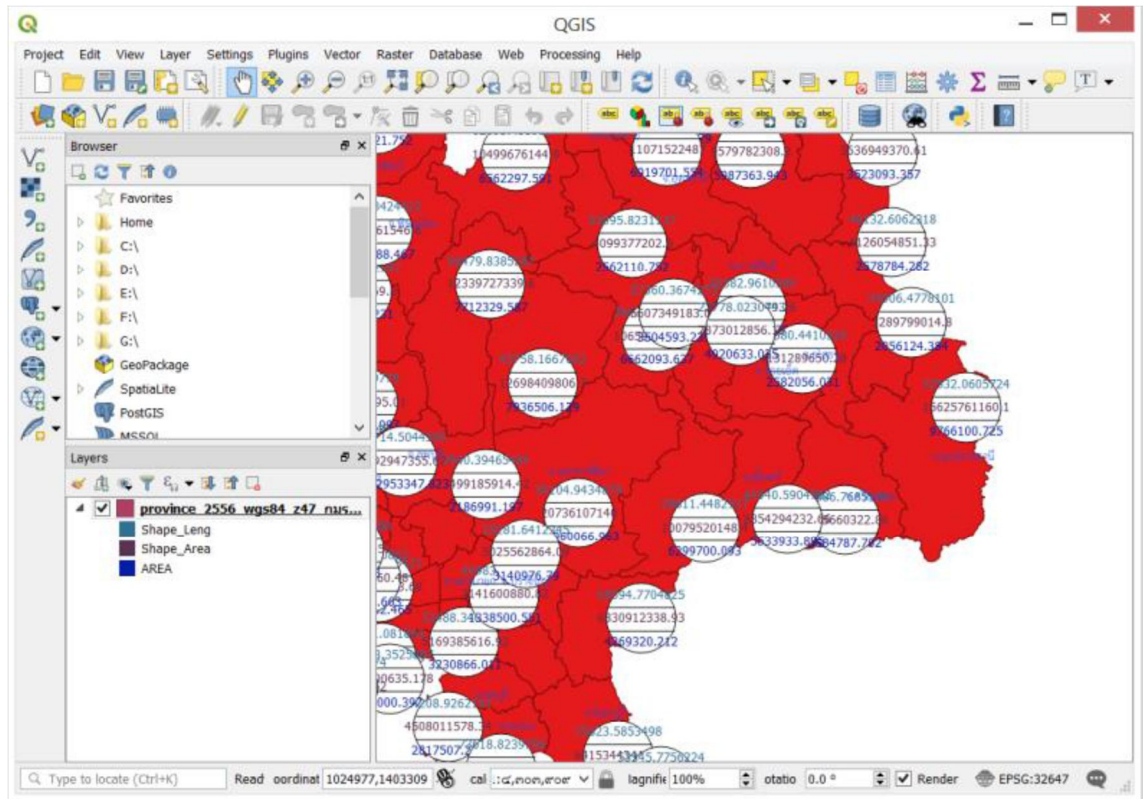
QGIS

Project Edit View Layer Settings Plugins Vector Raster Database Web Processing Help

Browser

Favorites
Home
C:\
D:\
E:\
F:\
G:\
GeoPackage
SpatiaLite
PostGIS
MSSQL

Layers

province_2556_wgs84_z47_กมร...
Shape_Leng
Shape_Area
AREA

10499676144
8562297.591
107152248
6019701.558
579782308.
3887363.949
536949370.61
3623093.357
099377202.
2562110.792
126054851.33
2578784.282
2339727339
7212329.587
607349183.0
3604593.2
373012856.
4920633.0
6662093.627
2582056.031
289799014.8
2656124.384
2698409806
7936506.129
625761160.1
9766100.725
2953347.6
2186991.197
0736107146
3025562864.0
0079520148
6399700.093
354294232.0
3633933.8
660322.8
3140976.79
41600880.
330912338.93
4369320.212
169385616.9
3230866.011
0635.178
4608011578.3
2817507.
Q Type to locate (Ctrl+K)
Read
oordinat 1024977,1403309
100%
0.0 °
Render
EPSG:32647